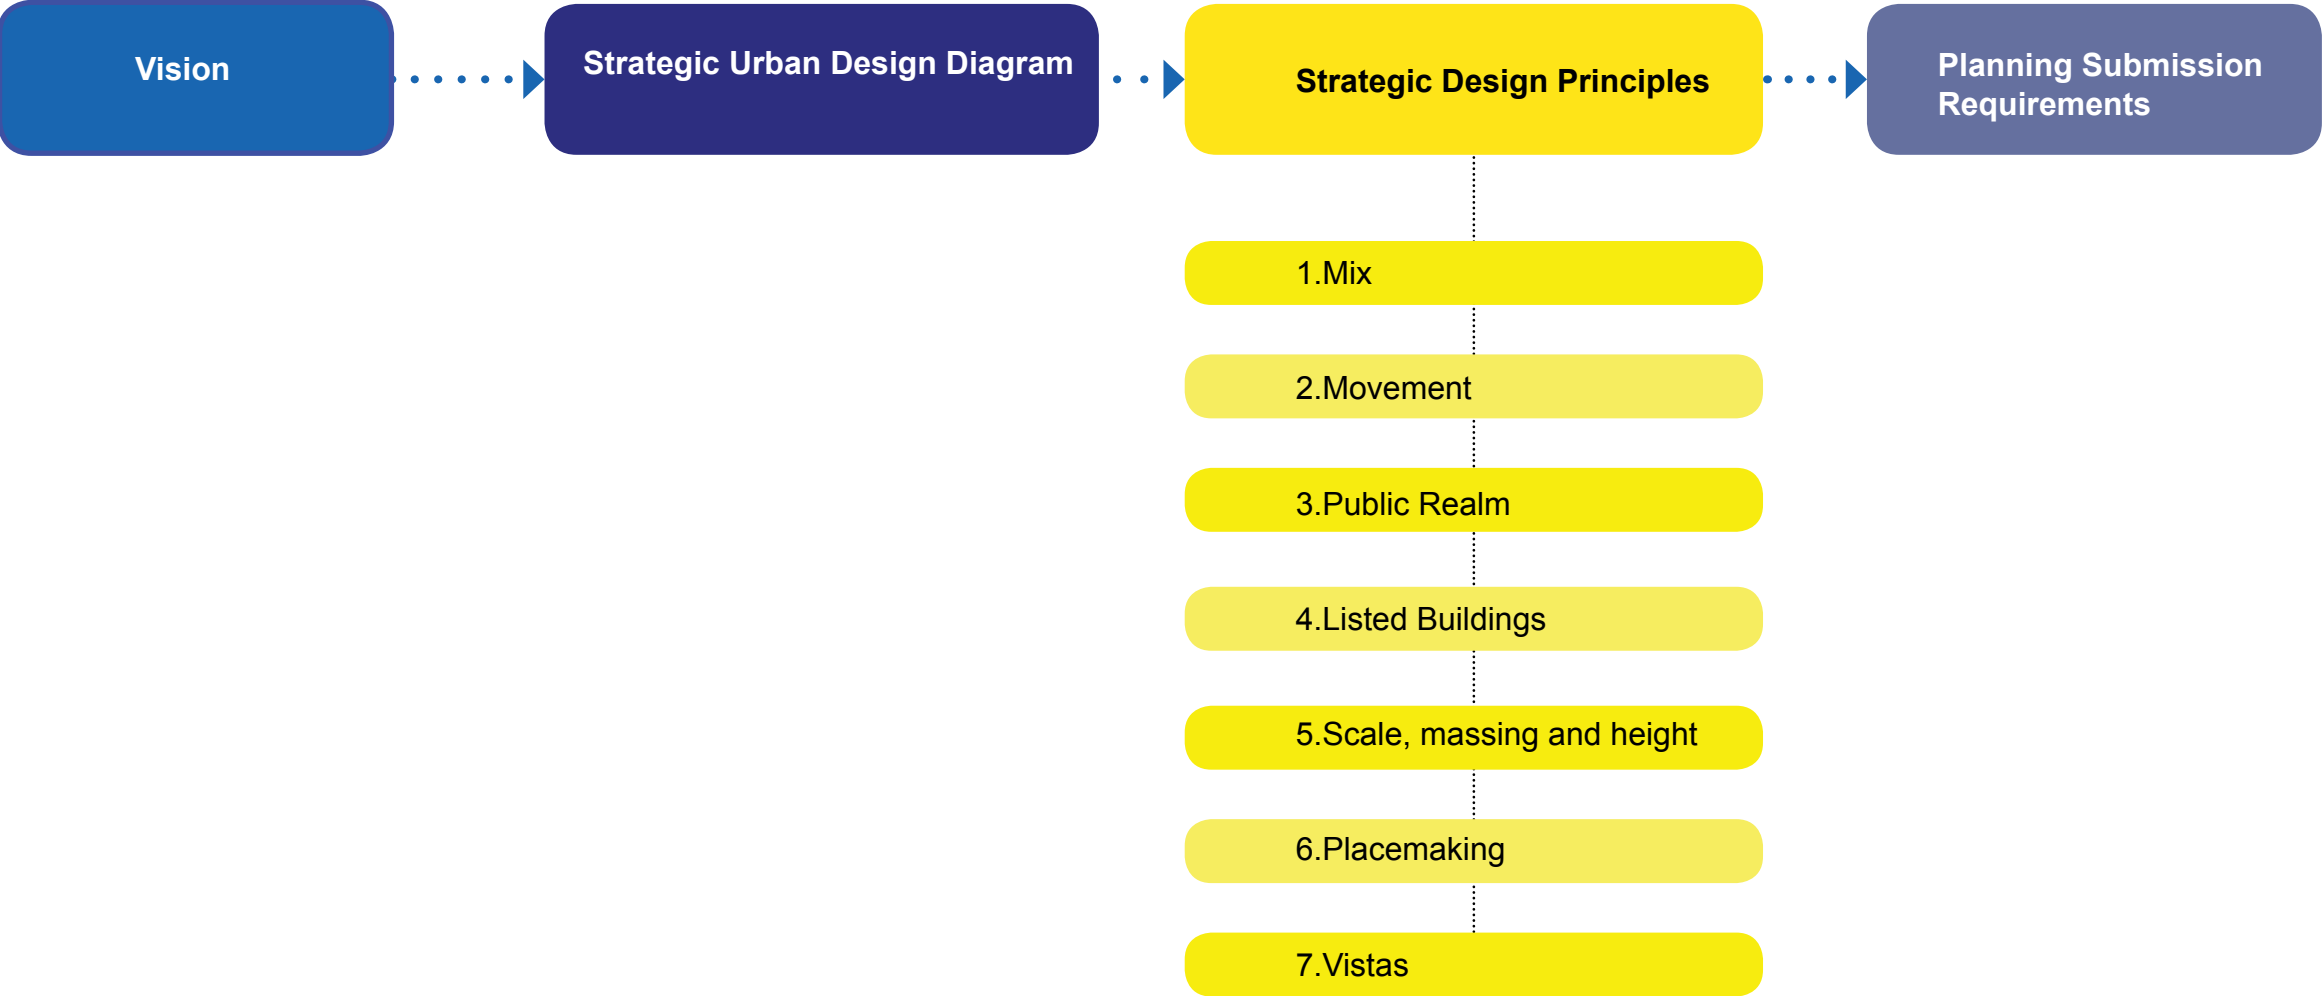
Vision

Strategic Urban Design Diagram

Strategic Design Principles

Planning Submission Requirements

1.Mix

2.Movement

3.Public Realm

4.Listed Buildings

5.Scale, massing and height

6.Placemaking

7.Vistas